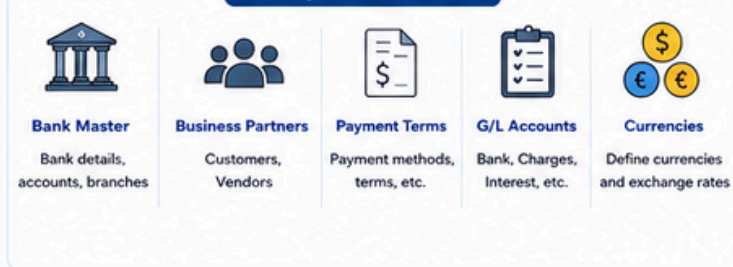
Bank Master
Bank details, accounts, branches

Business Partners
Customers, Vendors

Payment Terms
Payment methods, terms, etc.

G/L Accounts
Bank, Charges, Interest, etc.

Currencies
Define currencies and exchange rates